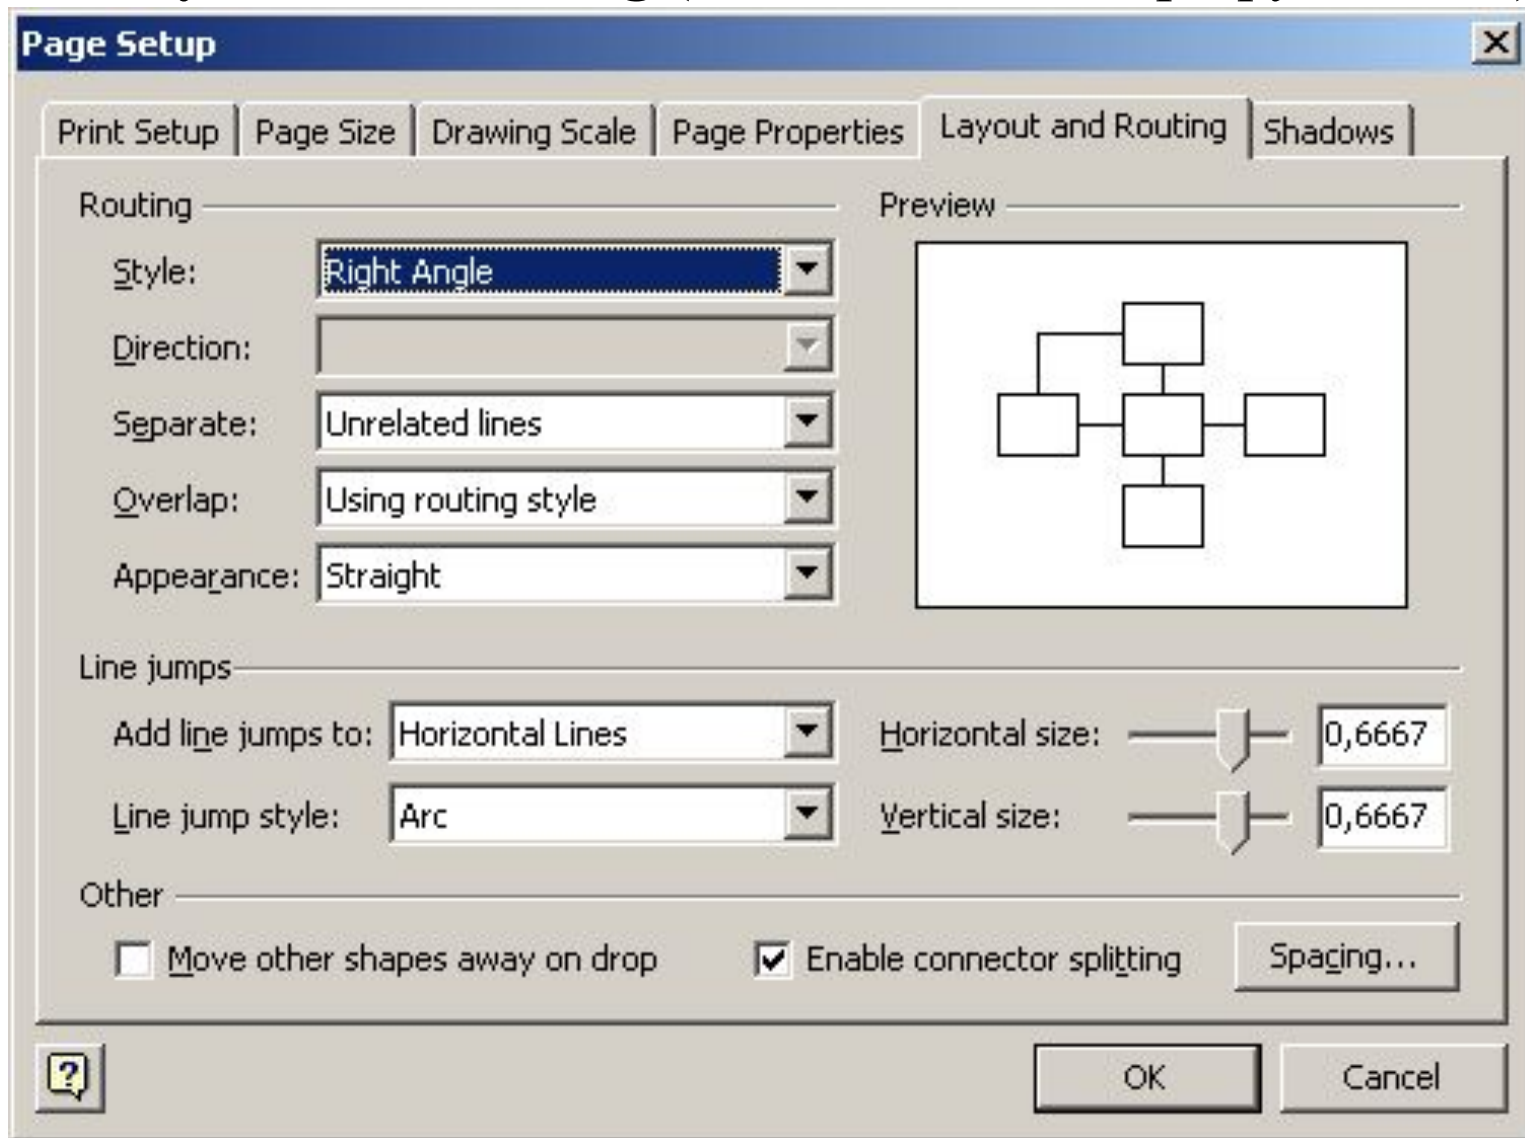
Page Setup

Print Setup | Page Size | Drawing Scale | Page Properties | Layout and Routing | Shadows

Routing

Style: Right Angle

Direction:

Separate: Unrelated lines

Overlap: Using routing style

Appearance: Straight

Preview

Line jumps

Add line jumps to: Horizontal Lines

Line jump style: Arc

Horizontal size: 0,6667

Vertical size: 0,6667

Other

Move other shapes away on drop

Enable connector splitting

Spacing...

OK

Cancel